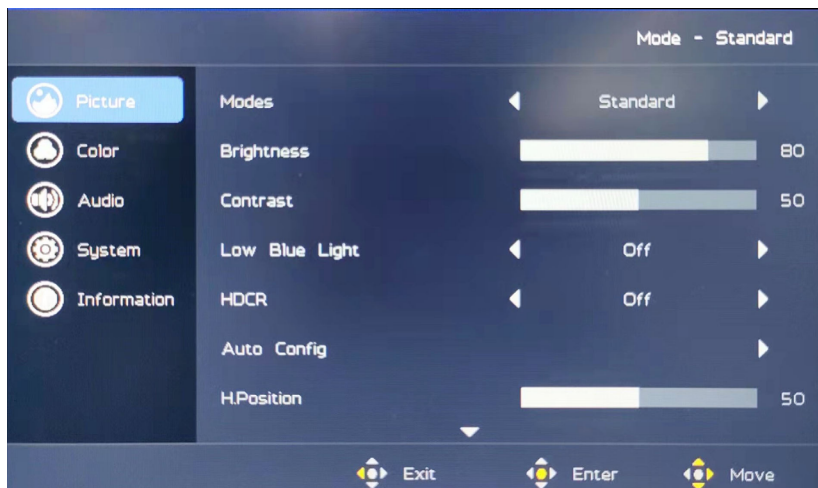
Mode - Standard

Picture
Color
Audio
System
Information

| | | |
|---|---|---|
| Modes | Standard | |
| Brightness | | 80 |
| Contrast | | 50 |
| Low Blue Light | Off | |
| HDCR | Off | |
| Auto Config | | |
| H.Position | | 50 |

Exit Enter Move